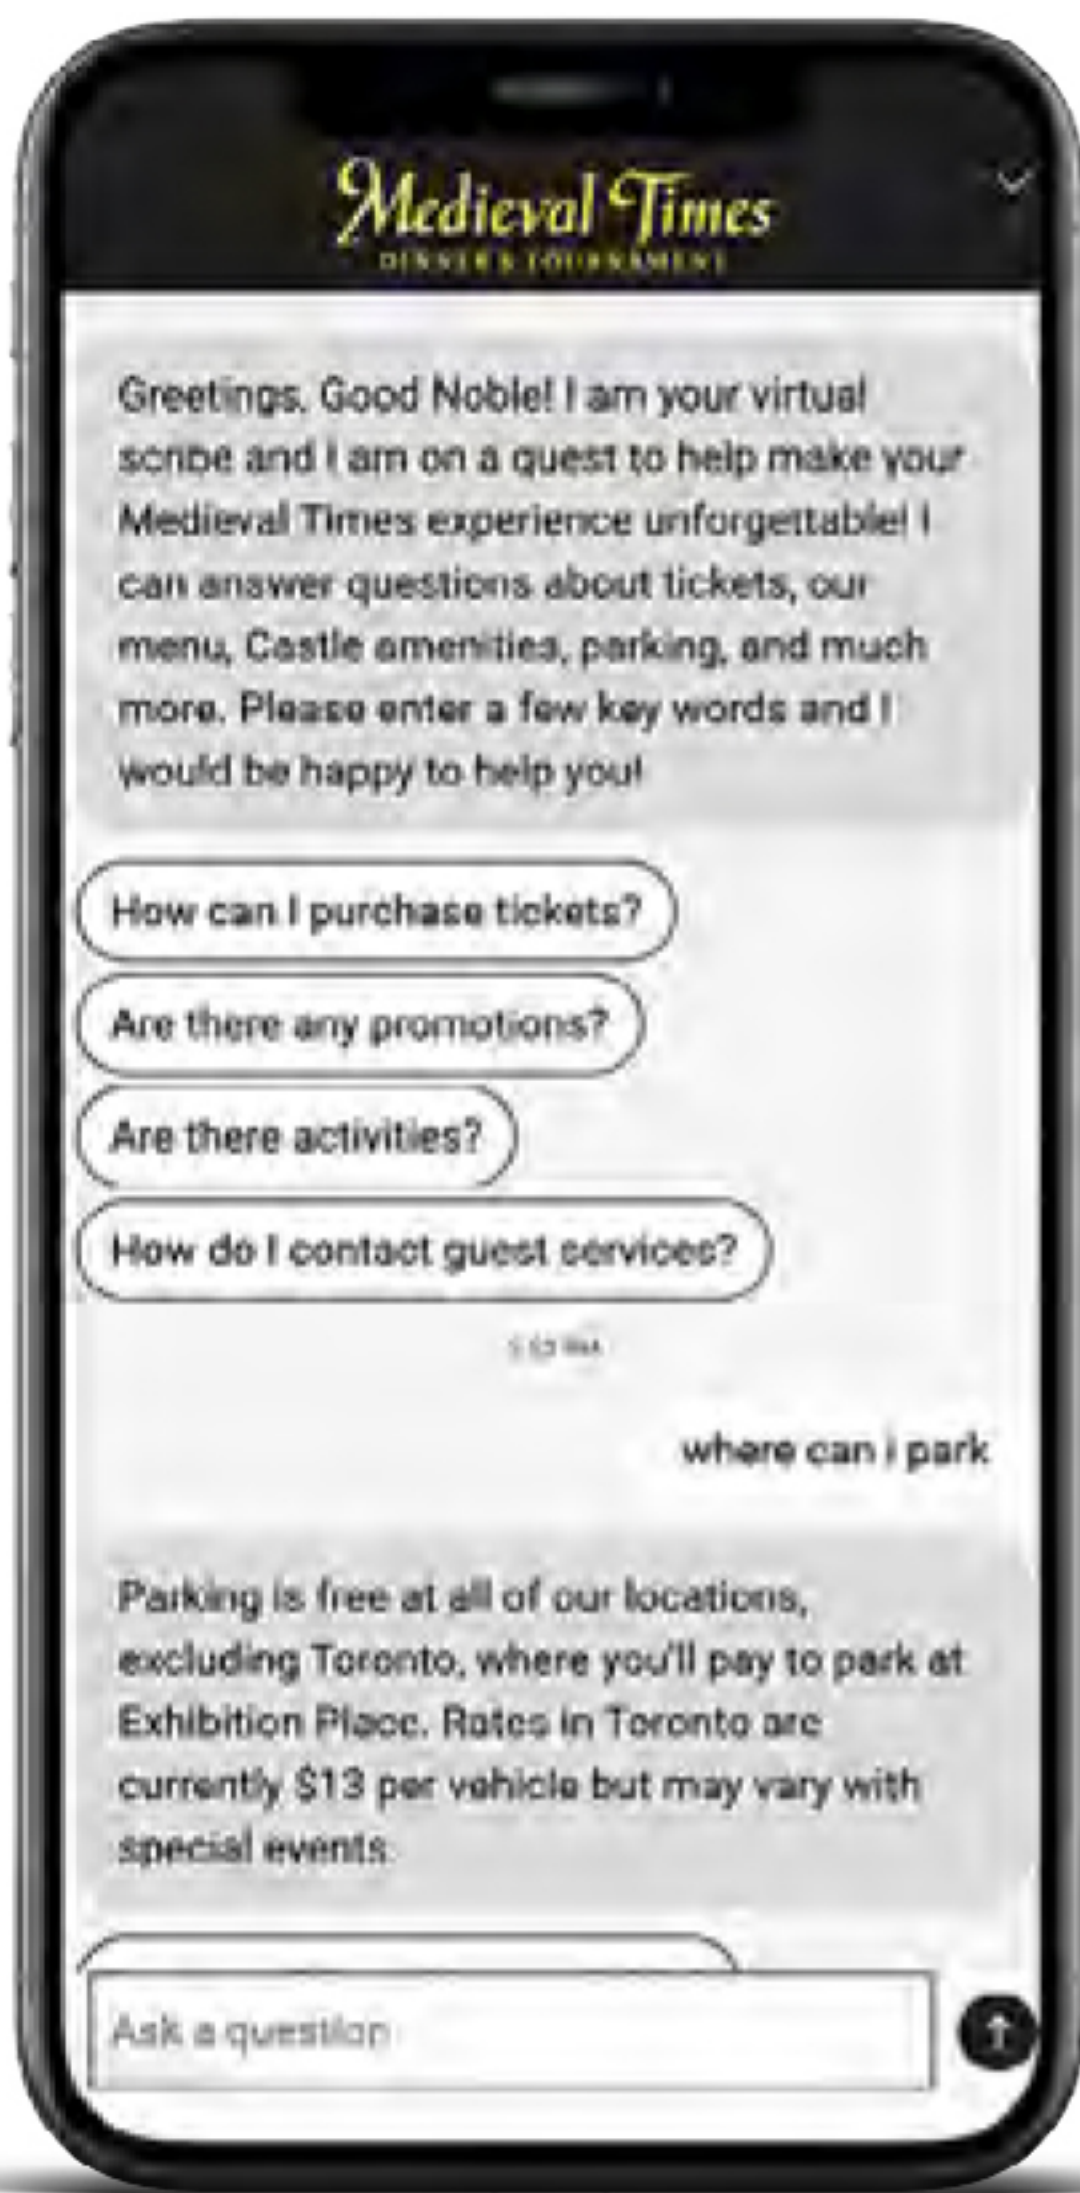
Medieval Times
DINNER & TOURNAMENT

Greetings, Good Noble! I am your virtual scribe and I am on a quest to help make your Medieval Times experience unforgettable! I can answer questions about tickets, our menu, Castle amenities, parking, and much more. Please enter a few key words and I would be happy to help you!

How can I purchase tickets?

Are there any promotions?

Are there activities?

How do I contact guest services?

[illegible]

where can i park

Parking is free at all of our locations, excluding Toronto, where you'll pay to park at Exhibition Place. Rates in Toronto are currently $13 per vehicle but may vary with special events.

Ask a question